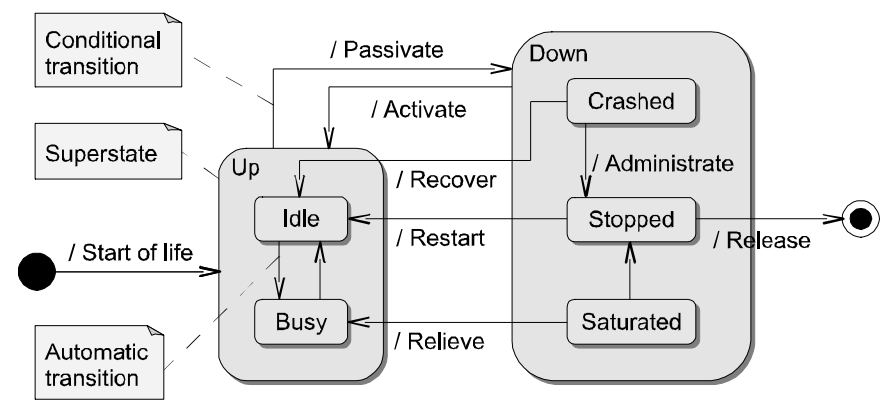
Conditional transition

/ Passivate

Down

/ Activate

Crashed

Superstate

Up

/ Administrate

/ Recover

Idle

Stopped

/ Restart

/ Start of life

/ Release

Busy

Saturated

/ Relieve

Automatic transition